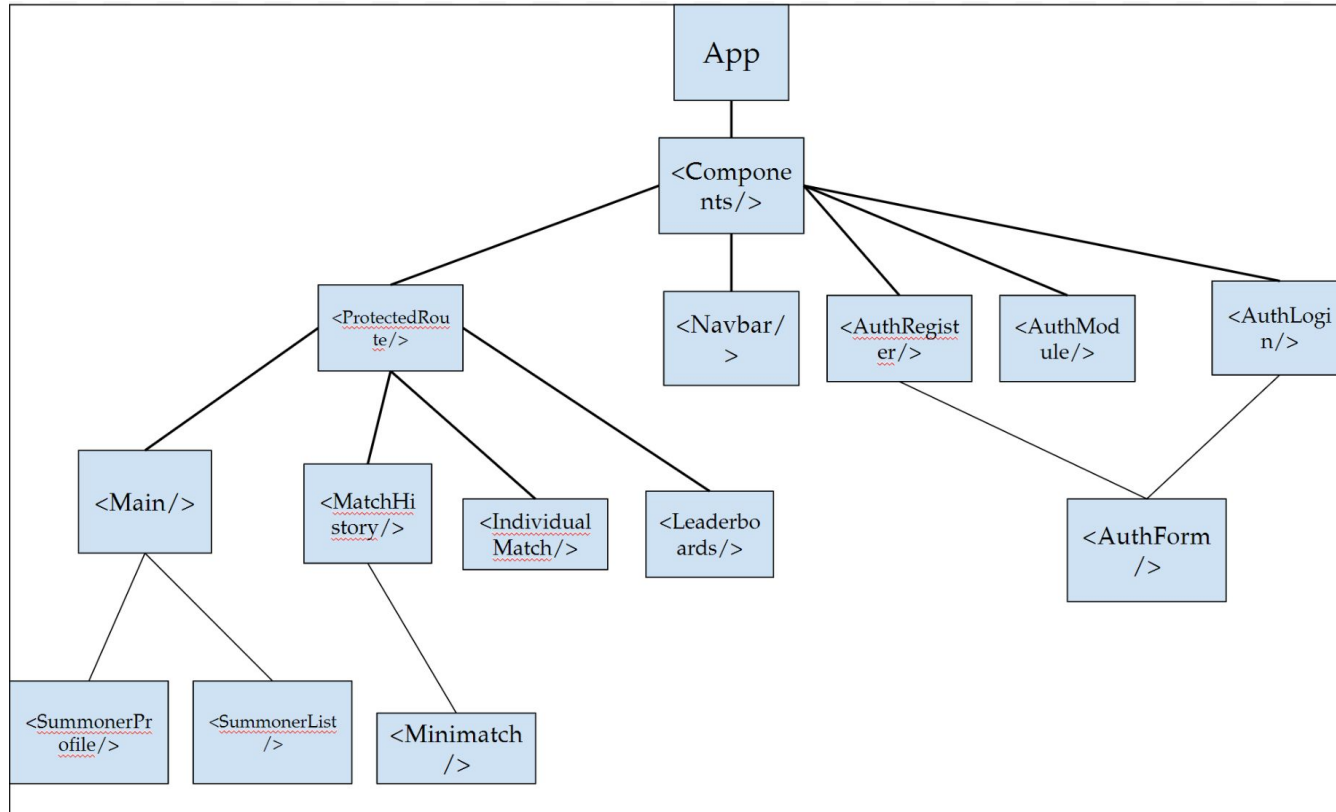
App

<Components/>

<ProtectedRoute/>

<Navbar/>

<AuthRegister/>

<AuthModule/>

<AuthLogin/>

<Main/>

<MatchHistory/>

<IndividualMatch/>

<Leaderboards/>

<AuthForm/>

<SummonerProfile/>

<SummonerList/>

<Minimatch/>